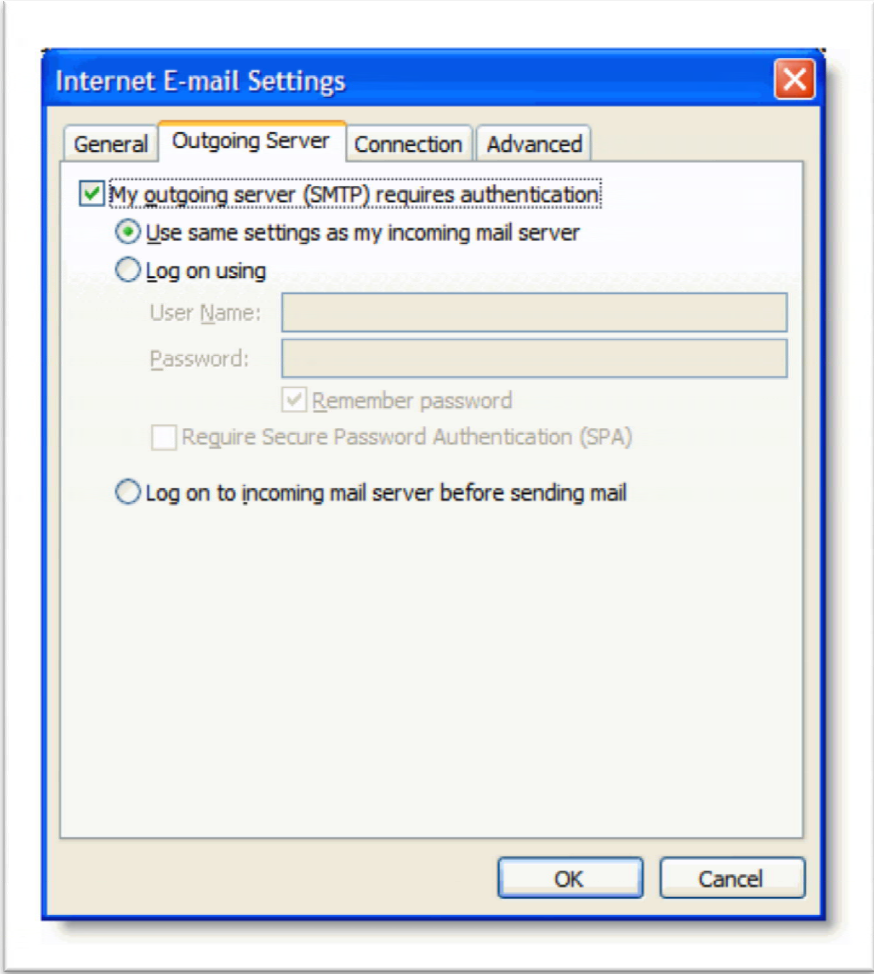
Internet E-mail Settings

General | Outgoing Server | Connection | Advanced

My outgoing server (SMTP) requires authentication

Use same settings as my incoming mail server

Log on using

User Name:

Password:

Remember password

Require Secure Password Authentication (SPA)

Log on to incoming mail server before sending mail

OK

Cancel